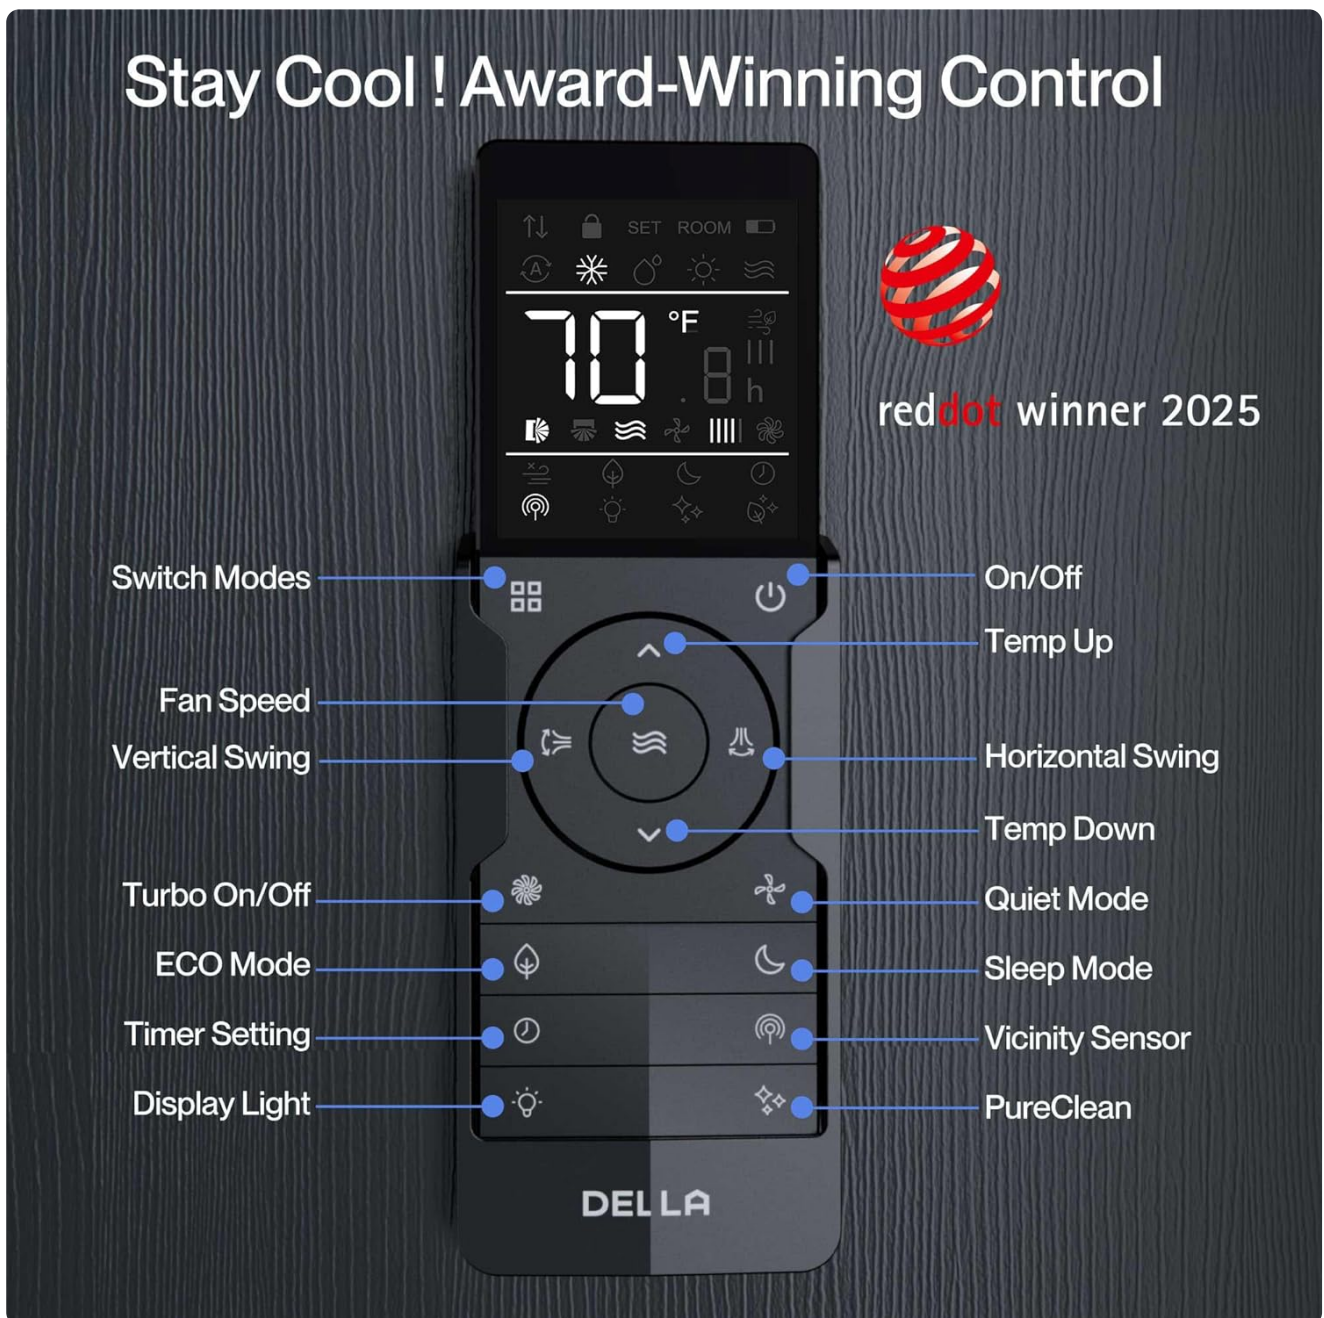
Stay Cool ! Award-Winning Control

SET ROOM

70 °F

8 h

reddot winner 2025

Switch Modes

On/Off

Temp Up

Fan Speed

Vertical Swing

Horizontal Swing

Temp Down

Turbo On/Off

Quiet Mode

ECO Mode

Sleep Mode

Timer Setting

Vicinity Sensor

Display Light

PureClean

DELLA